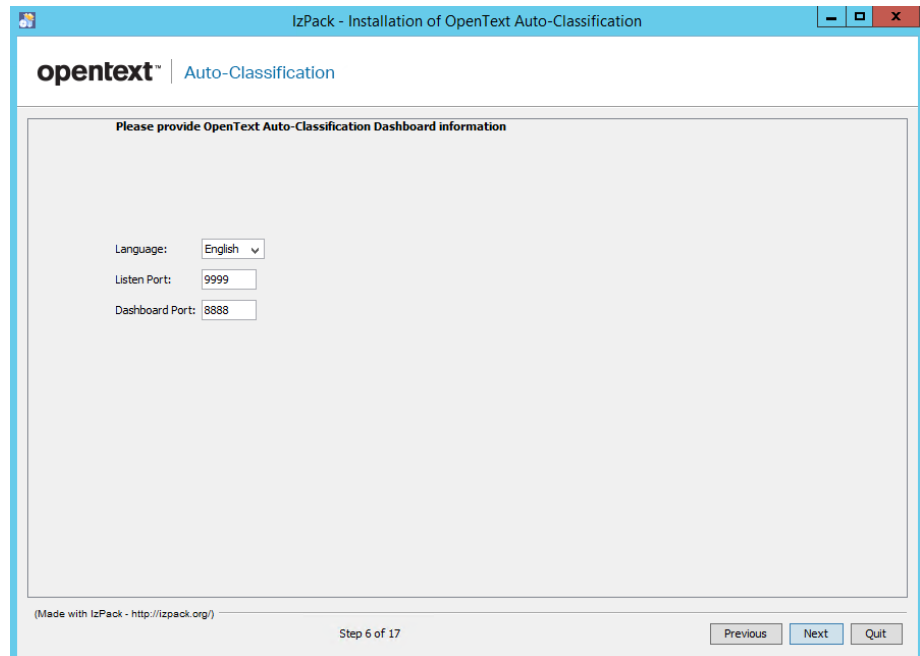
IzPack - Installation of OpenText Auto-Classification

opentext™ | Auto-Classification

Please provide OpenText Auto-Classification Dashboard information

Language: English

Listen Port: 9999

Dashboard Port: 8888

(Made with IzPack - http://izpack.org/)

Step 6 of 17

Previous Next Quit